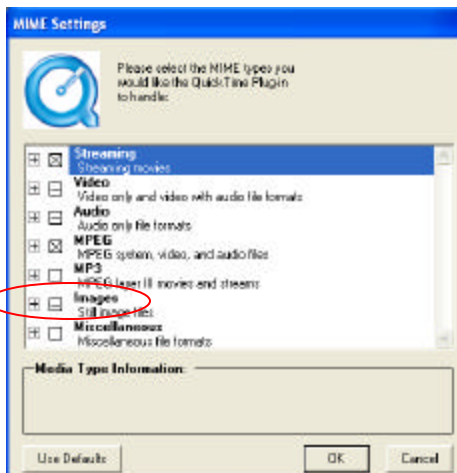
MIME Settings

Please select the MIME types you would like the QuickTime Plugin to handle:

Streaming
Streaming movies
Video
Video only and video with audio file formats
Audio
Audio only file formats
MPEG
MPEG system, video, and audio files
MP3
MPEG layer III movies and streams
Images
Still image files
Miscellaneous
Miscellaneous file formats

Media Type Information:

Use Defaults
OK
Cancel